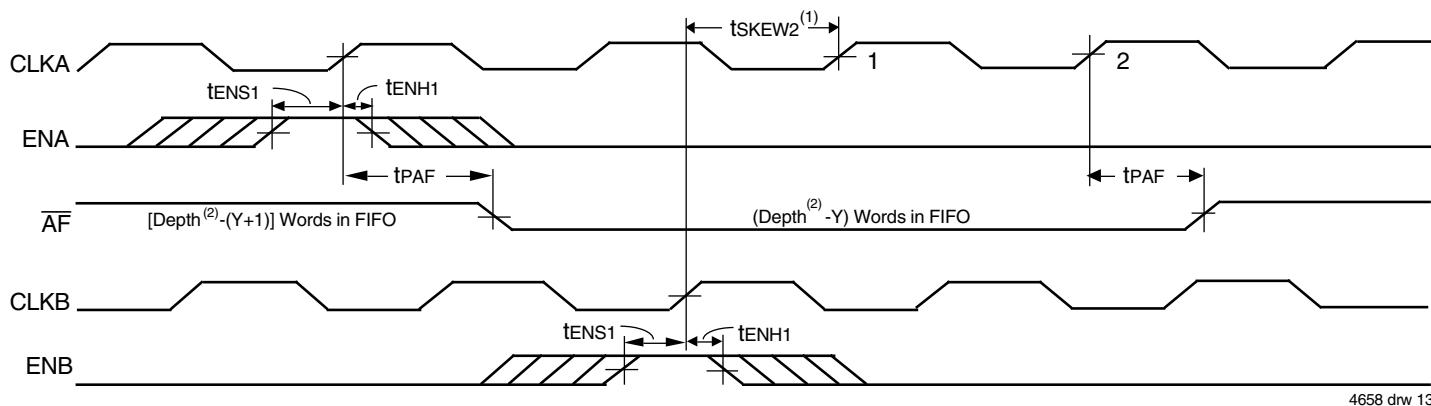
$t_{SKEW2}^{(1)}$

CLKA

1

2

$t_{ENS1}$

$t_{ENH1}$

ENA

$t_{PAF}$

$t_{PAF}$

$\overline{AF}$

[Depth$^{(2)}$-(Y+1)] Words in FIFO

(Depth$^{(2)}$-Y) Words in FIFO

CLKB

$t_{ENS1}$

$t_{ENH1}$

ENB

4658 drw 13